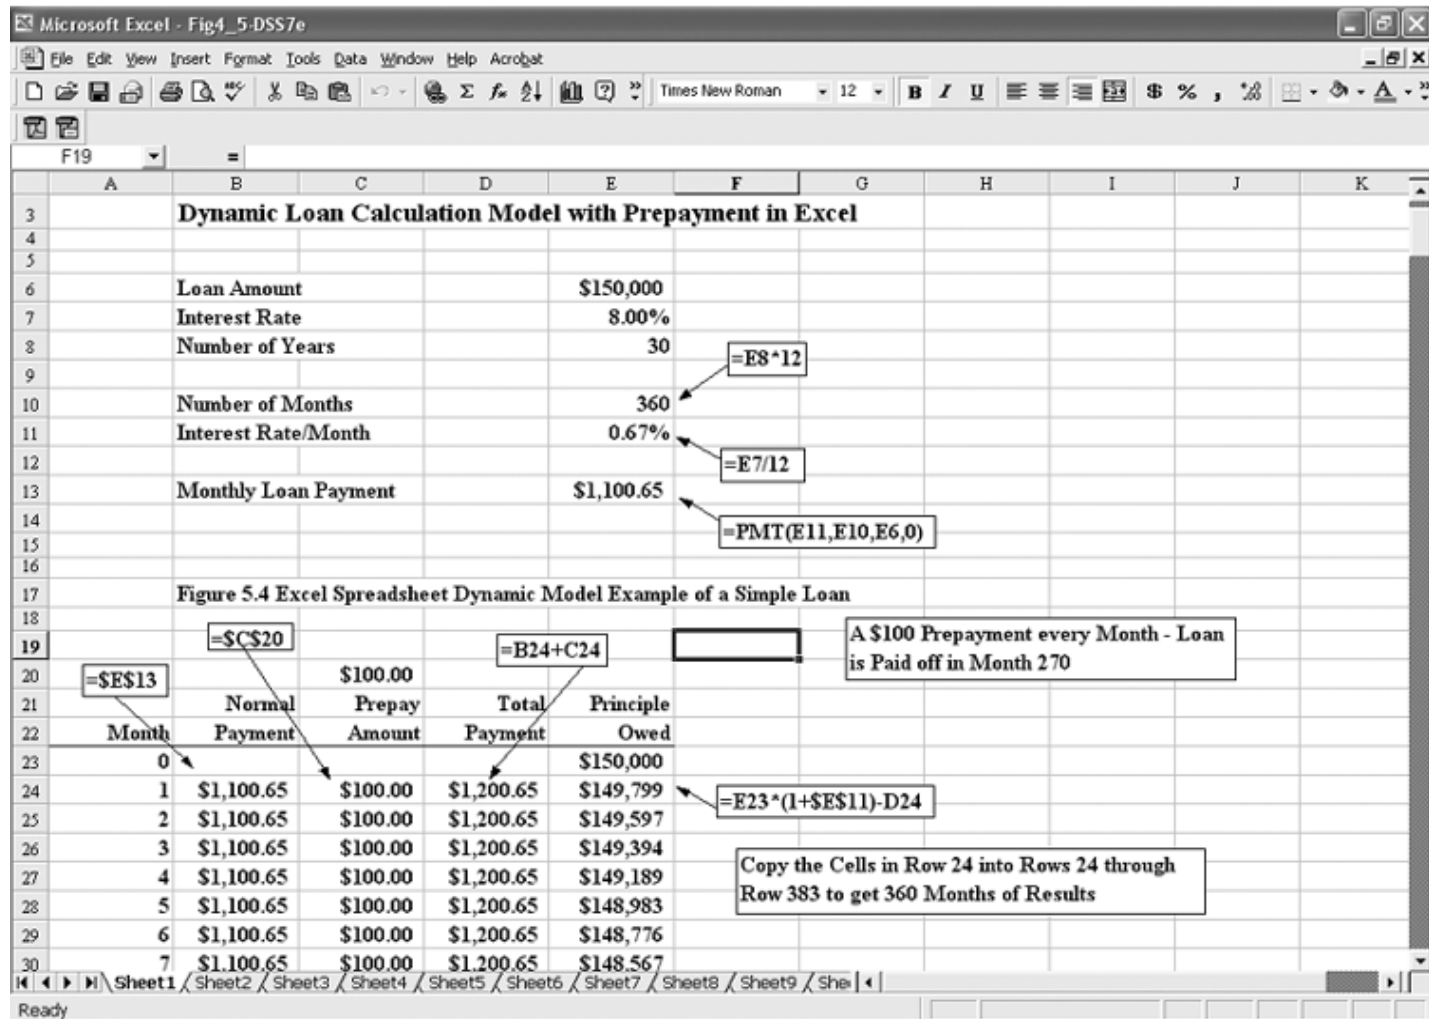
Microsoft Excel - Fig4_5-DSS7e

File Edit View Insert Format Tools Data Window Help Acrobat

Times New Roman 12 B I U $ %

F19 =

| | A | B | C | D | E | F | G | H | I | J | K |
|---|---|---|---|---|---|---|---|---|---|---|---|
| 3 | | Dynamic Loan Calculation Model with Prepayment in Excel | | | | | | | | | |
| 4 | | | | | | | | | | | |
| 5 | | | | | | | | | | | |
| 6 | | Loan Amount | | | $150,000 | | | | | | |
| 7 | | Interest Rate | | | 8.00% | | | | | | |
| 8 | | Number of Years | | | 30 | | | | | | |
| 9 | | | | | | | | | | | |
| 10 | | Number of Months | | | 360 | | | | | | |
| 11 | | Interest Rate/Month | | | 0.67% | | | | | | |
| 12 | | | | | | | | | | | |
| 13 | | Monthly Loan Payment | | | $1,100.65 | | | | | | |
| 14 | | | | | | | | | | | |
| 15 | | | | | | | | | | | |
| 16 | | | | | | | | | | | |
| 17 | | Figure 5.4 Excel Spreadsheet Dynamic Model Example of a Simple Loan | | | | | | | | | |
| 18 | | | | | | | | | | | |
| 19 | | | | | | | | | | | |
| 20 | | | $100.00 | | | | | | | | |
| 21 | | Normal | Prepay | Total | Principle | | | | | | |
| 22 | Month | Payment | Amount | Payment | Owed | | | | | | |
| 23 | 0 | | | | $150,000 | | | | | | |
| 24 | 1 | $1,100.65 | $100.00 | $1,200.65 | $149,799 | | | | | | |
| 25 | 2 | $1,100.65 | $100.00 | $1,200.65 | $149,597 | | | | | | |
| 26 | 3 | $1,100.65 | $100.00 | $1,200.65 | $149,394 | | | | | | |
| 27 | 4 | $1,100.65 | $100.00 | $1,200.65 | $149,189 | | | | | | |
| 28 | 5 | $1,100.65 | $100.00 | $1,200.65 | $148,983 | | | | | | |
| 29 | 6 | $1,100.65 | $100.00 | $1,200.65 | $148,776 | | | | | | |
| 30 | 7 | $1,100.65 | $100.00 | $1,200.65 | $148,567 | | | | | | |

=E8*12

=E7/12

=PMT(E11,E10,E6,0)

=$C$20

=B24+C24

=$E$13

A $100 Prepayment every Month - Loan is Paid off in Month 270

=E23*(1+$E$11)-D24

Copy the Cells in Row 24 into Rows 24 through Row 383 to get 360 Months of Results

Sheet1 Sheet2 Sheet3 Sheet4 Sheet5 Sheet6 Sheet7 Sheet8 Sheet9 She

Ready